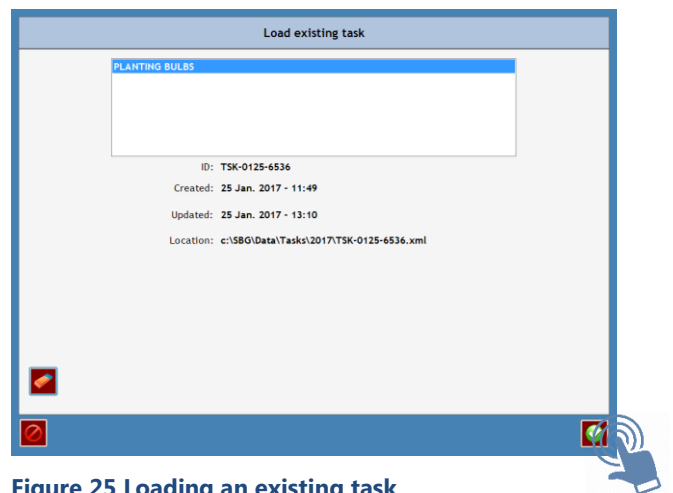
Load existing task

PLANTING BULBS

ID: TSK-0125-6536

Created: 25 Jan. 2017 - 11:49

Updated: 25 Jan. 2017 - 13:10

Location: c:\SBG\Data\Tasks\2017\TSK-0125-6536.xml

Figure 25 Loading an existing task